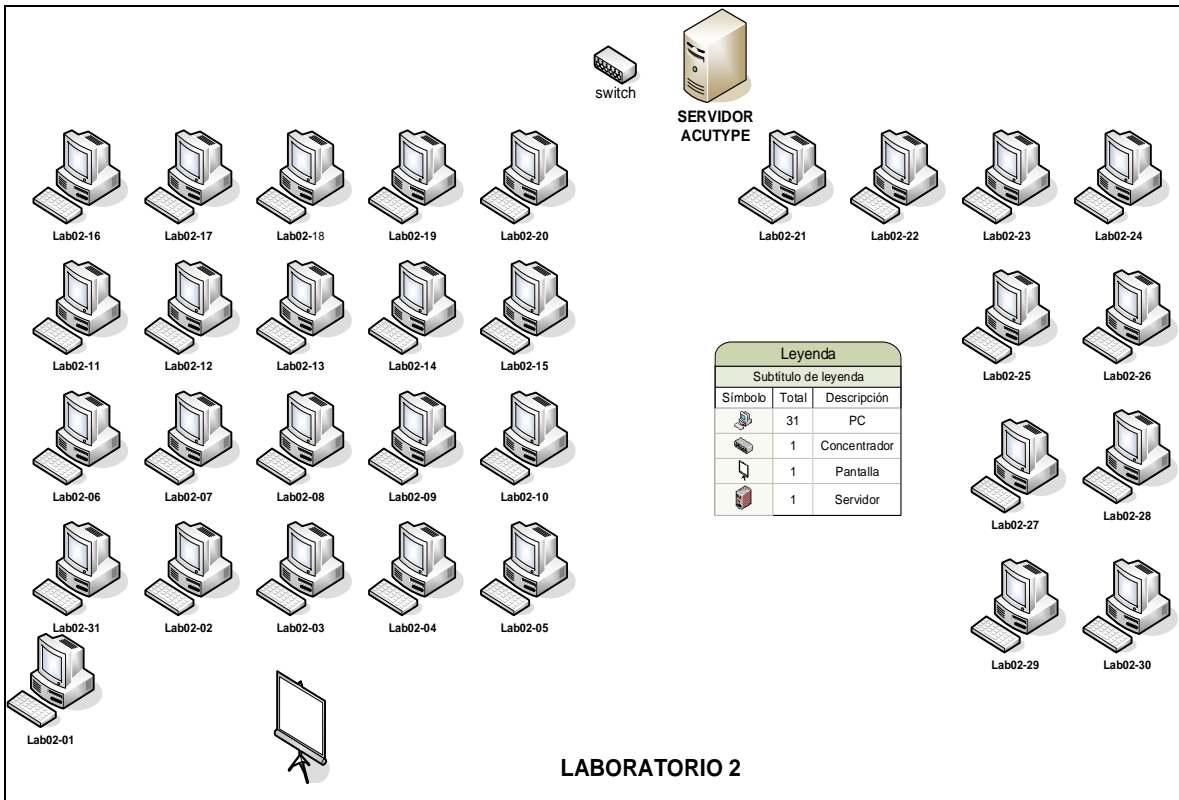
switch

SERVIDOR ACUTYPE

Lab02-16 Lab02-17 Lab02-18 Lab02-19 Lab02-20

Lab02-21 Lab02-22 Lab02-23 Lab02-24

Lab02-11 Lab02-12 Lab02-13 Lab02-14 Lab02-15

Lab02-25 Lab02-26

Leyenda

Subtítulo de leyenda

| Símbolo | Total | Descripción |
|---|---|---|
| | 31 | PC |
| | 1 | Concentrador |
| | 1 | Pantalla |
| | 1 | Servidor |

Lab02-06 Lab02-07 Lab02-08 Lab02-09 Lab02-10

Lab02-27 Lab02-28

Lab02-31 Lab02-02 Lab02-03 Lab02-04 Lab02-05

Lab02-29 Lab02-30

Lab02-01

LABORATORIO 2